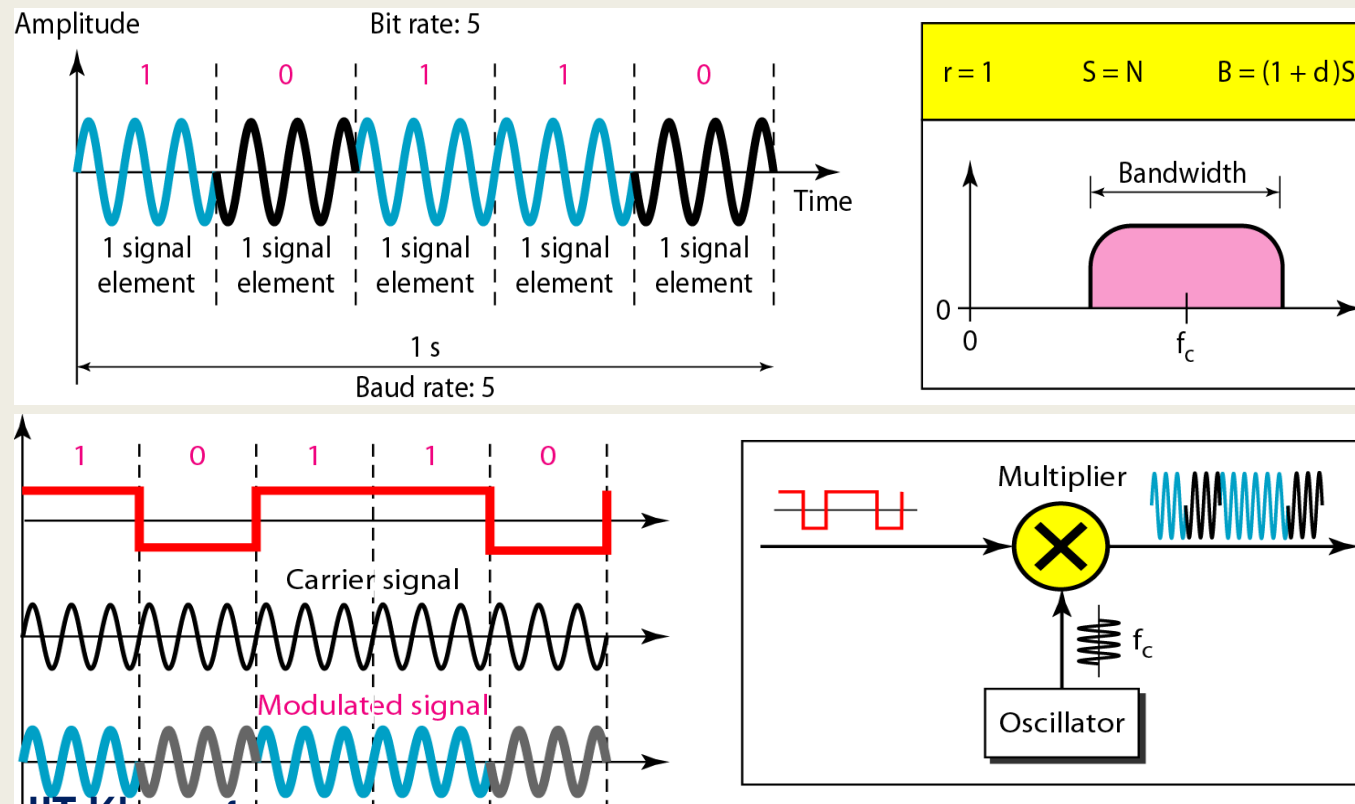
Amplitude

Bit rate: 5

1 0 1 1 0

Time

1 signal element 1 signal element 1 signal element 1 signal element 1 signal element

1 s

Baud rate: 5

r = 1 S = N B = (1 + d)S

Bandwidth

0

0

$f_c$

1 0 1 1 0

Carrier signal

Modulated signal

Multiplier

$f_c$

Oscillator

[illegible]